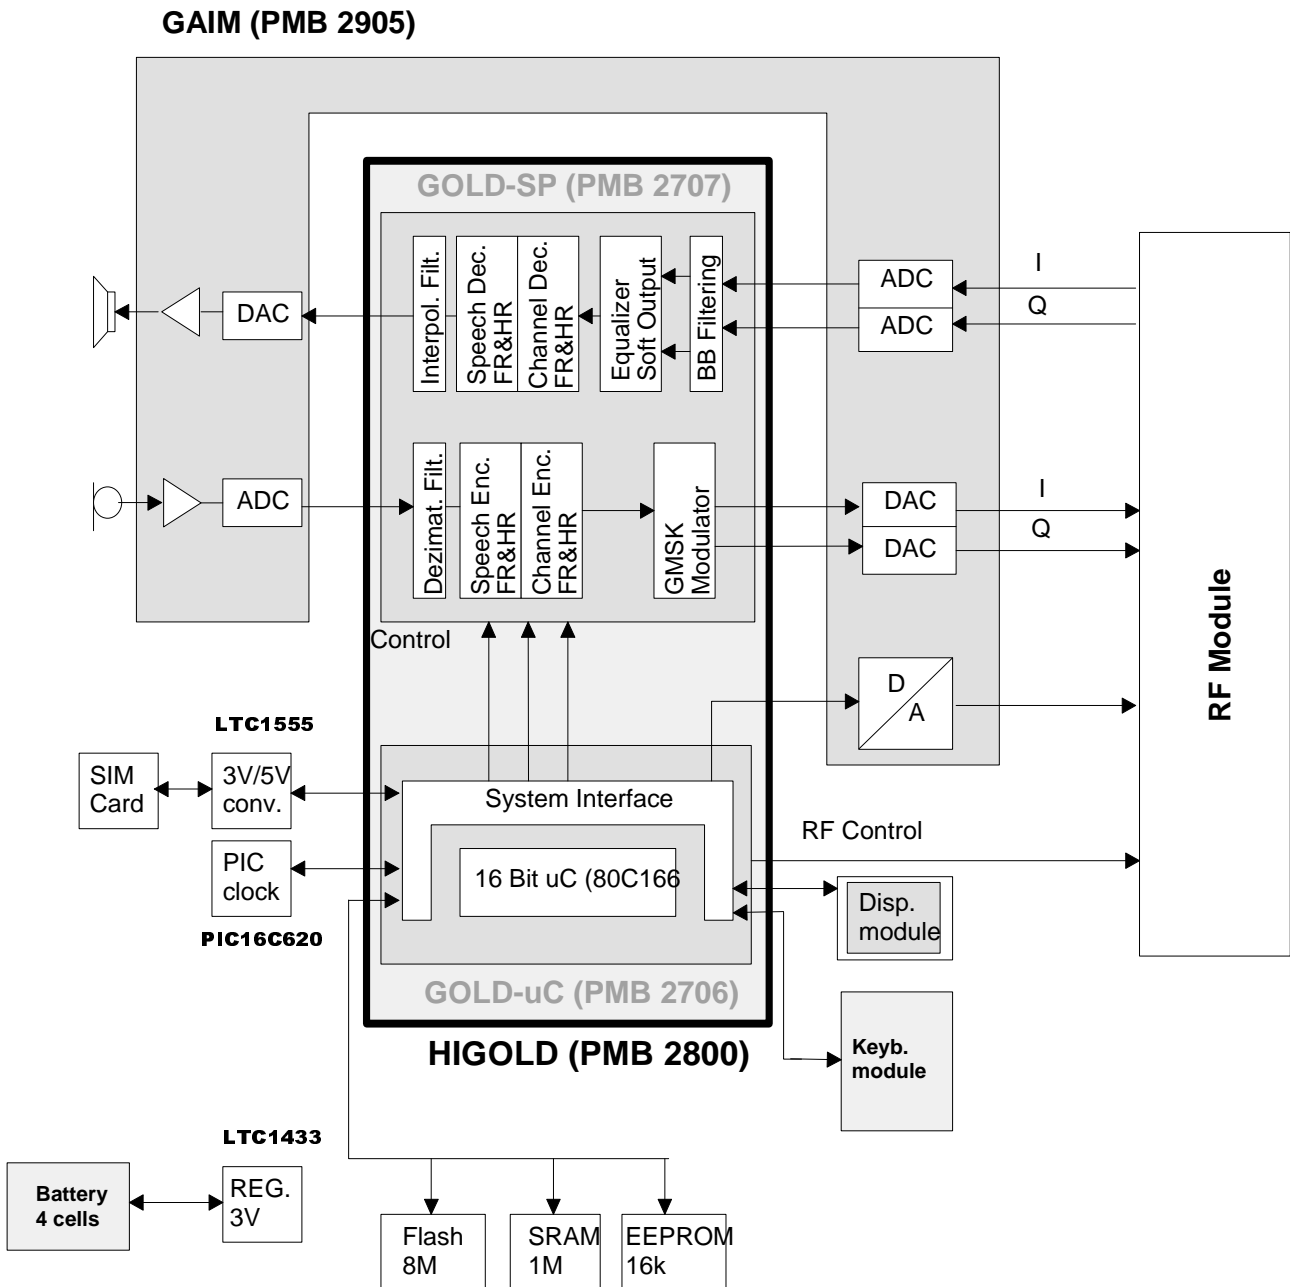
GAIM (PMB 2905)

GOLD-SP (PMB 2707)

DAC

Interpol. Filt.

Speech Dec. FR&HR

Channel Dec. FR&HR

Equalizer Soft Output

BB Filtering

ADC

ADC

I

Q

ADC

Dezimat. Filt.

Speech Enc. FR&HR

Channel Enc. FR&HR

GMSK Modulator

DAC

DAC

I

Q

RF Module

Control

D

A

LTC1555

SIM Card

3V/5V conv.

System Interface

RF Control

PIC clock

16 Bit uC (80C166

Disp. module

PIC16C620

GOLD-uC (PMB 2706)

HIGOLD (PMB 2800)

Keyb. module

LTC1433

Battery 4 cells

REG. 3V

Flash 8M

SRAM 1M

EEPROM 16k